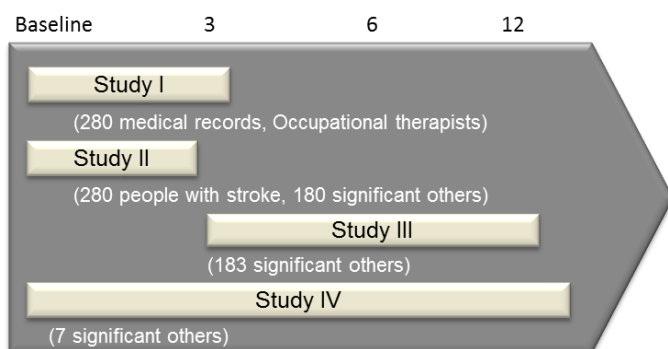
Baseline 3 6 12

Study I

(280 medical records, Occupational therapists)

Study II

(280 people with stroke, 180 significant others)

Study III

(183 significant others)

Study IV

(7 significant others)